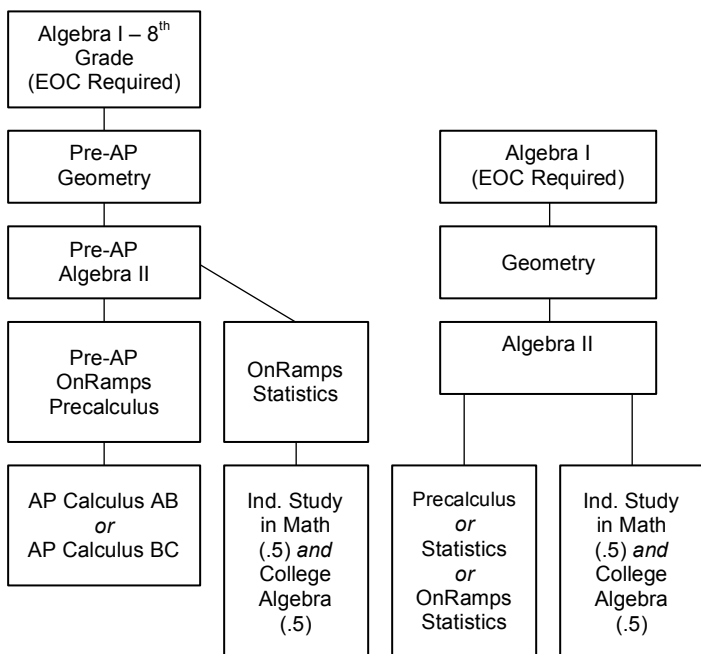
Algebra I – 8$^{th}$ Grade (EOC Required)

Pre-AP Geometry

Pre-AP Algebra II

Pre-AP OnRamps Precalculus

OnRamps Statistics

AP Calculus AB *or* AP Calculus BC

Ind. Study in Math (.5) *and* College Algebra (.5)

Algebra I (EOC Required)

Geometry

Algebra II

Precalculus *or* Statistics *or* OnRamps Statistics

Ind. Study in Math (.5) *and* College Algebra (.5)